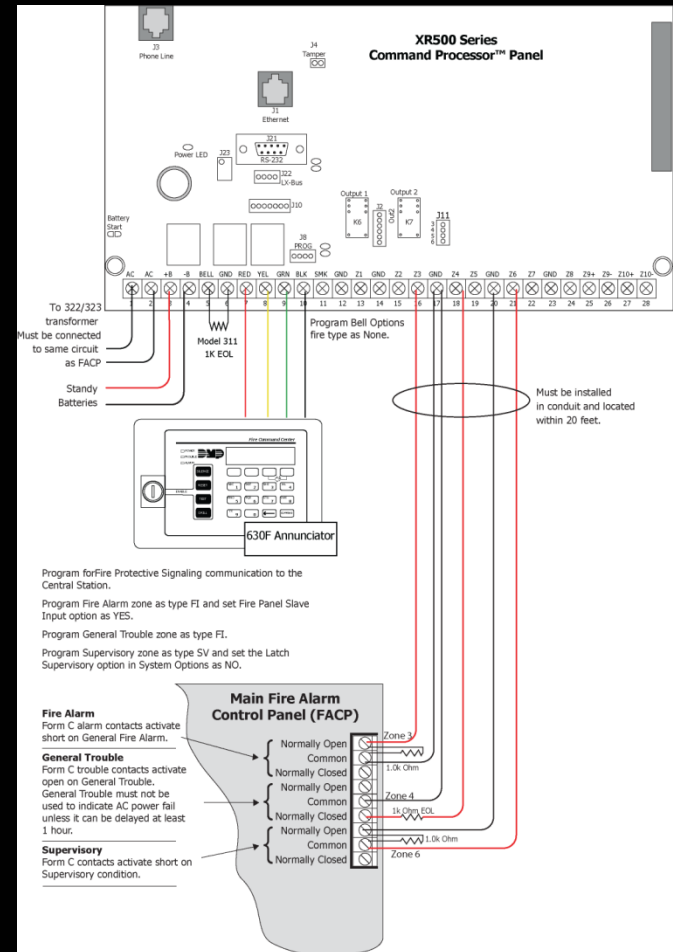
XR500 Series
Command Processor™ Panel

J3
Phone Line

J4
Tamper

J1
Ethernet

J21
RS-232

Power LED

J23

J22
LX-Bus

J10

Output 1

Output 2

K6

J2

K7

J11

Battery
Start

J8
PROG

AC AC +B -B BELL GND RED YEL GRN BLK SMK GND Z1 GND Z2 Z3 GND Z4 Z5 GND Z6 Z7 GND Z8 Z9+ Z9- Z10+ Z10-

1 2 3 4 5 6 7 8 9 10 11 12 13 14 15 16 17 18 19 20 21 22 23 24 25 26 27 28

To 322/323 transformer
Must be connected to same circuit as FACP

Model 311
1K EOL

Program Bell Options fire type as None.

Standy Batteries

Must be installed in conduit and located within 20 feet.

Fire Command Center

630F Annunciator

Program forFire Protective Signaling communication to the Central Station.

Program Fire Alarm zone as type FI and set Fire Panel Slave Input option as YES.

Program General Trouble zone as type FI.

Program Supervisory zone as type SV and set the Latch Supervisory option in System Options as NO.

Main Fire Alarm
Control Panel (FACP)

Fire Alarm
Form C alarm contacts activate short on General Fire Alarm.

General Trouble
Form C trouble contacts activate open on General Trouble. General Trouble must not be used to indicate AC power fail unless it can be delayed at least 1 hour.

Supervisory
Form C contacts activate short on Supervisory condition.

Normally Open
Common
Normally Closed
Normally Open
Common
Normally Closed
Normally Open
Common
Normally Closed

Zone 3
1.0k Ohm
Zone 4
1k Ohm EOL
1.0k Ohm
Zone 6